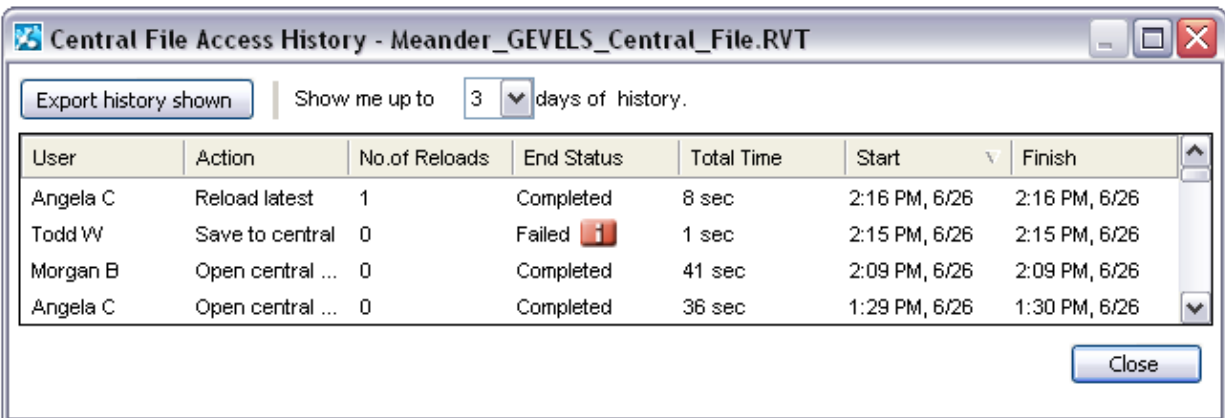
Central File Access History - Meander_GEVELS_Central_File.RVT

Export history shown

Show me up to 3 days of history.

| User | Action | No.of Reloads | End Status | Total Time | Start | Finish |
|---|---|---|---|---|---|---|
| Angela C | Reload latest | 1 | Completed | 8 sec | 2:16 PM, 6/26 | 2:16 PM, 6/26 |
| Todd W | Save to central | 0 | Failed | 1 sec | 2:15 PM, 6/26 | 2:15 PM, 6/26 |
| Morgan B | Open central ... | 0 | Completed | 41 sec | 2:09 PM, 6/26 | 2:09 PM, 6/26 |
| Angela C | Open central ... | 0 | Completed | 36 sec | 1:29 PM, 6/26 | 1:30 PM, 6/26 |

Close